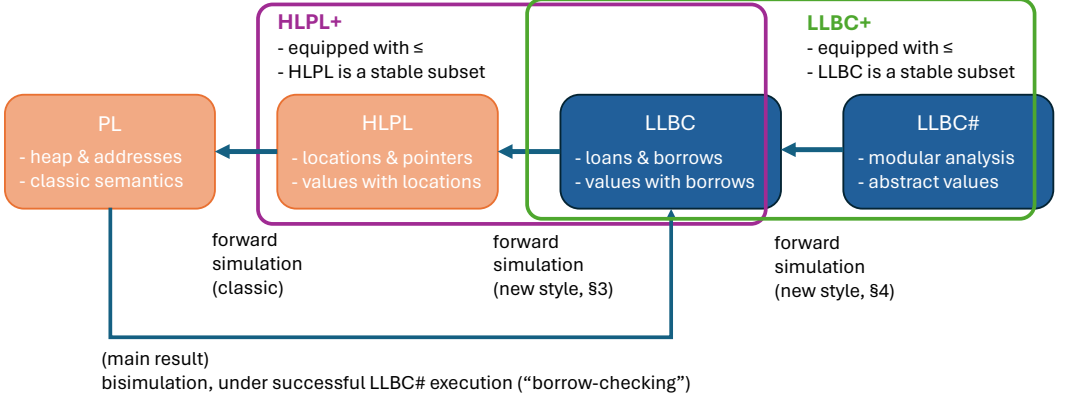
HLPL+
- equipped with ≤
- HLPL is a stable subset

LLBC+
- equipped with ≤
- LLBC is a stable subset

PL
- heap & addresses
- classic semantics

HLPL
- locations & pointers
- values with locations

LLBC
- loans & borrows
- values with borrows

LLBC#
- modular analysis
- abstract values

forward simulation (classic)

forward simulation (new style, §3)

forward simulation (new style, §4)

(main result)
bisimulation, under successful LLBC# execution ("borrow-checking")